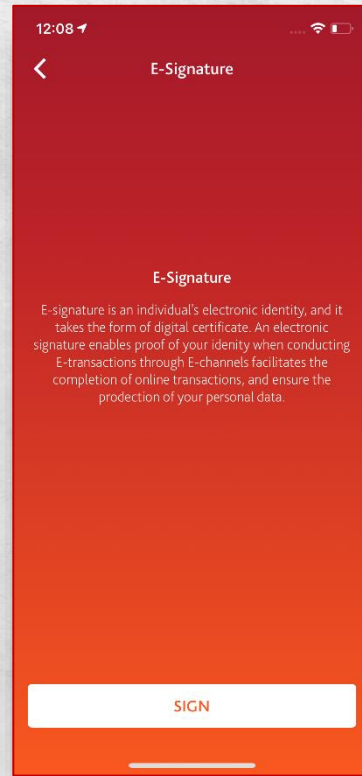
12:08

E-Signature

E-Signature

E-signature is an individual's electronic identity, and it takes the form of digital certificate. An electronic signature enables proof of your idenity when conducting E-transactions through E-channels facilitates the completion of online transactions, and ensure the prodection of your personal data.

SIGN